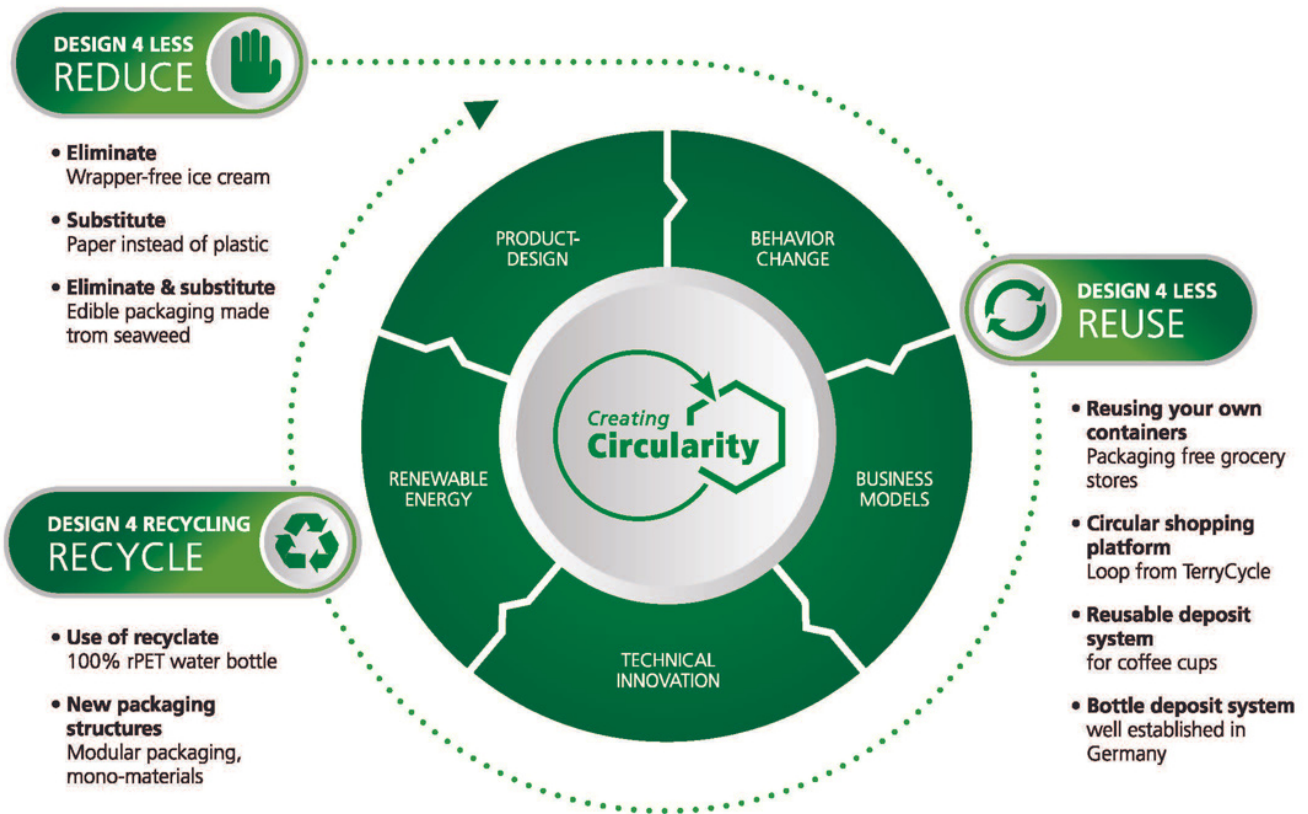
DESIGN 4 LESS
REDUCE

• Eliminate
Wrapper-free ice cream

• Substitute
Paper instead of plastic

• Eliminate & substitute
Edible packaging made trom seaweed

PRODUCT-DESIGN

BEHAVIOR CHANGE

DESIGN 4 LESS
REUSE

Creating
Circularity

RENEWABLE ENERGY

BUSINESS MODELS

TECHNICAL INNOVATION

• Reusing your own containers
Packaging free grocery stores

• Circular shopping platform
Loop from TerryCycle

• Reusable deposit system
for coffee cups

• Bottle deposit system
well established in Germany

DESIGN 4 RECYCLING
RECYCLE

• Use of recyclate
100% rPET water bottle

• New packaging structures
Modular packaging, mono-materials